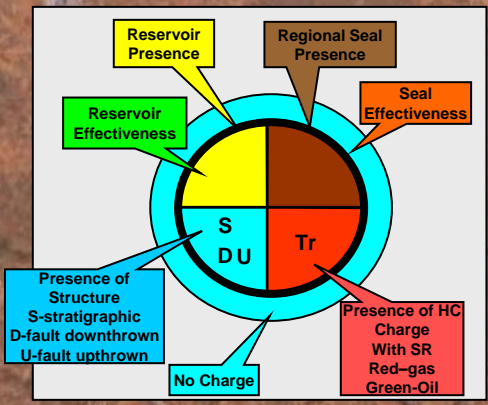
Reservoir Presence

Regional Seal Presence

Reservoir Effectiveness

Seal Effectiveness

S

D U

Tr

Presence of Structure
S-stratigraphic
D-fault downthrown
U-fault upthrown

No Charge

Presence of HC Charge
With SR
Red–gas
Green-Oil